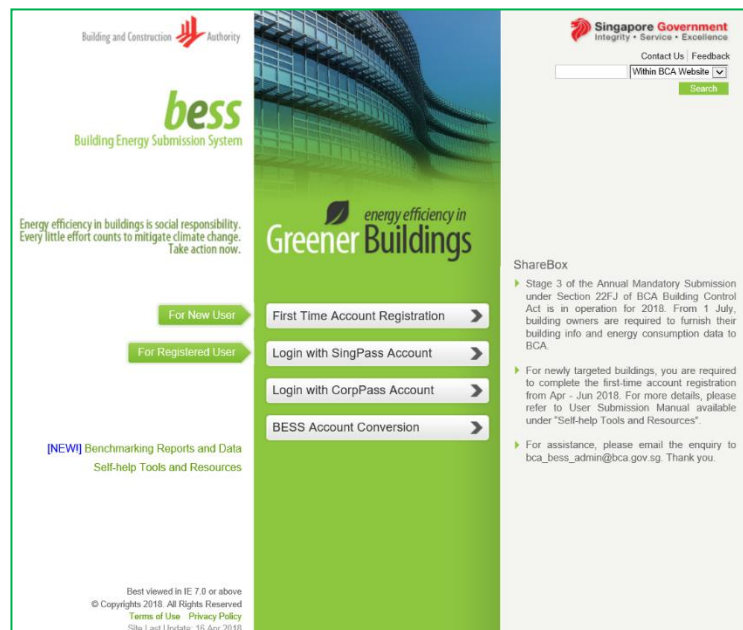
Building and Construction Authority

bess
Building Energy Submission System

Energy efficiency in buildings is social responsibility. Every little effort counts to mitigate climate change. Take action now.

For New User

For Registered User

[NEW!] Benchmarking Reports and Data

Self-help Tools and Resources

Best viewed in IE 7.0 or above
© Copyrights 2018. All Rights Reserved
Terms of Use Privacy Policy
Site Last Update: 16 Apr 2018

energy efficiency in
Greener Buildings

First Time Account Registration

Login with SingPass Account

Login with CorpPass Account

BESS Account Conversion

Singapore Government
Integrity • Service • Excellence

Contact Us | Feedback

Within BCA Website

Search

ShareBox

Stage 3 of the Annual Mandatory Submission under Section 22FJ of BCA Building Control Act is in operation for 2018. From 1 July, building owners are required to furnish their building info and energy consumption data to BCA.

For newly targeted buildings, you are required to complete the first-time account registration from Apr - Jun 2018. For more details, please refer to User Submission Manual available under "Self-help Tools and Resources".

For assistance, please email the enquiry to bca_bess_admin@bca.gov.sg. Thank you.